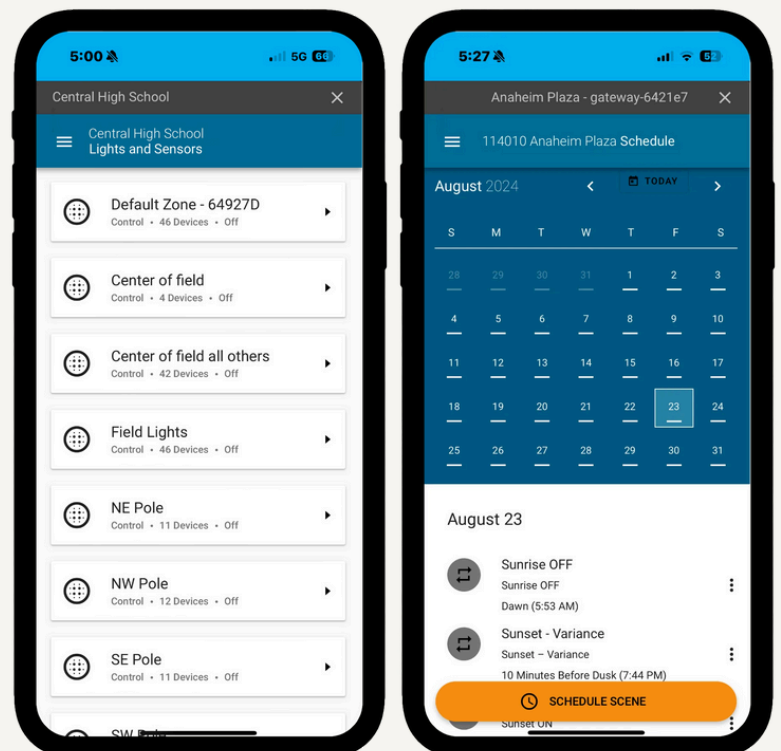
5:00 5G 66

Central High School

Central High School
Lights and Sensors

Default Zone - 64927D
Control • 46 Devices • Off

Center of field
Control • 4 Devices • Off

Center of field all others
Control • 42 Devices • Off

Field Lights
Control • 46 Devices • Off

NE Pole
Control • 11 Devices • Off

NW Pole
Control • 12 Devices • Off

SE Pole
Control • 11 Devices • Off

SW Pole

5:27 53

Anaheim Plaza - gateway-6421e7

114010 Anaheim Plaza Schedule

August 2024

TODAY

| S | M | T | W | T | F | S |
|---|---|---|---|---|---|---|
| 28 | 29 | 30 | 31 | 1 | 2 | 3 |
| 4 | 5 | 6 | 7 | 8 | 9 | 10 |
| 11 | 12 | 13 | 14 | 15 | 16 | 17 |
| 18 | 19 | 20 | 21 | 22 | 23 | 24 |
| 25 | 26 | 27 | 28 | 29 | 30 | 31 |

August 23

Sunrise OFF
Sunrise OFF
Dawn (5:53 AM)

Sunset - Variance
Sunset – Variance
10 Minutes Before Dusk (7:44 PM)

SCHEDULE SCENE

Sunset ON